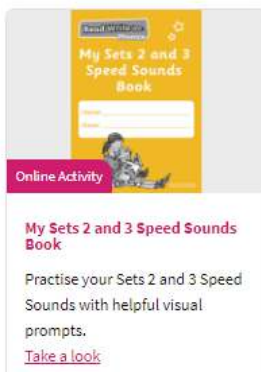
Read Write Inc. Phonics

My Sets 2 and 3 Speed Sounds Book

Name

Class

Online Activity

My Sets 2 and 3 Speed Sounds Book

Practise your Sets 2 and 3 Speed Sounds with helpful visual prompts.

Take a look